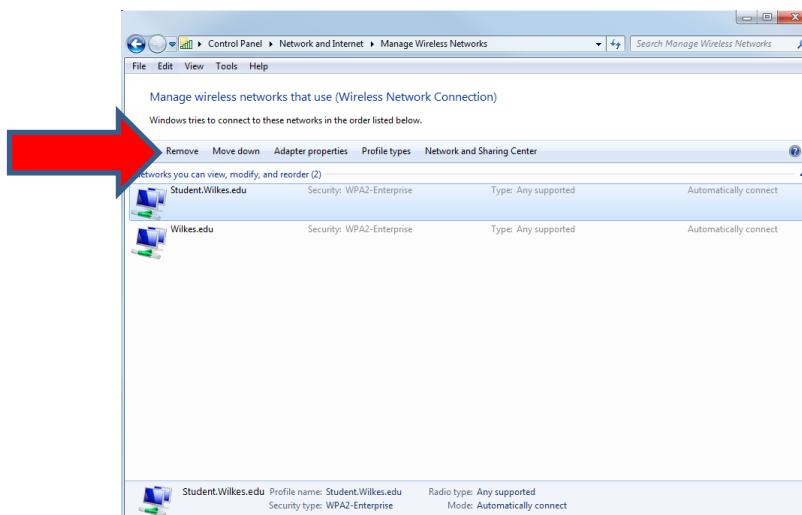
Control Panel ▸ Network and Internet ▸ Manage Wireless Networks

Search Manage Wireless Networks

File Edit View Tools Help

Manage wireless networks that use (Wireless Network Connection)

Windows tries to connect to these networks in the order listed below.

Remove Move down Adapter properties Profile types Network and Sharing Center

etworks you can view, modify, and reorder (2)

| | | | |
|---|---|---|---|
| Student.Wilkes.edu | Security: WPA2-Enterprise | Type: Any supported | Automatically connect |
| Wilkes.edu | Security: WPA2-Enterprise | Type: Any supported | Automatically connect |

Student.Wilkes.edu Profile name: Student.Wilkes.edu Radio type: Any supported
Security type: WPA2-Enterprise Mode: Automatically connect